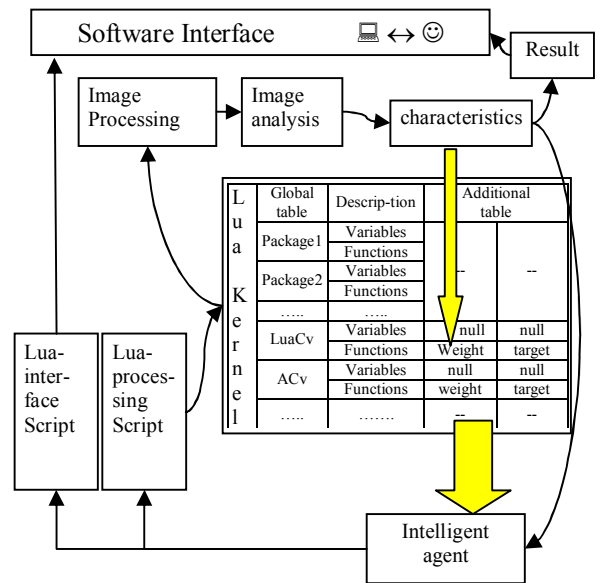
Software Interface ↔ ☺

Result

Image Processing

Image analysis

characteristics

Lua Kernel

| Global table | Descrip-tion | Additional table | |
|---|---|---|---|
| Package1 | Variables | -- | -- |
| | Functions | | |
| Package2 | Variables | | |
| | Functions | | |
| ….. | ….. | | |
| LuaCv | Variables | null | null |
| | Functions | Weight | target |
| ACv | Variables | null | null |
| | Functions | weight | target |
| ….. | ……. | -- | -- |

Lua-interface Script

Lua-processing Script

Intelligent agent